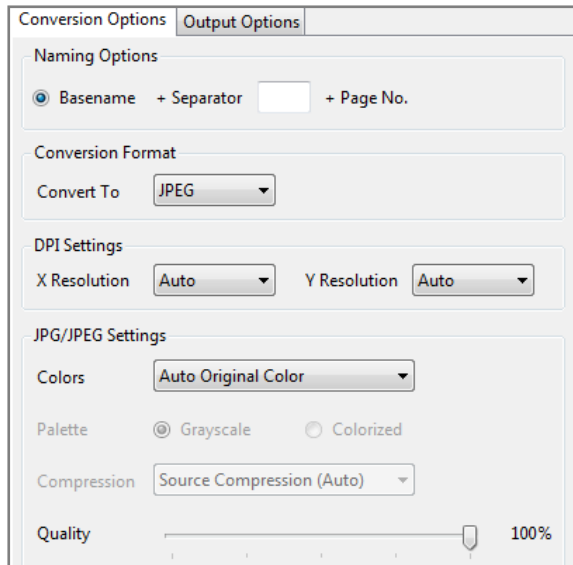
Conversion Options | Output Options

Naming Options

Basename + Separator + Page No.

Conversion Format

Convert To JPEG

DPI Settings

X Resolution Auto Y Resolution Auto

JPG/JPEG Settings

Colors Auto Original Color

Palette Grayscale Colorized

Compression Source Compression (Auto)

Quality 100%